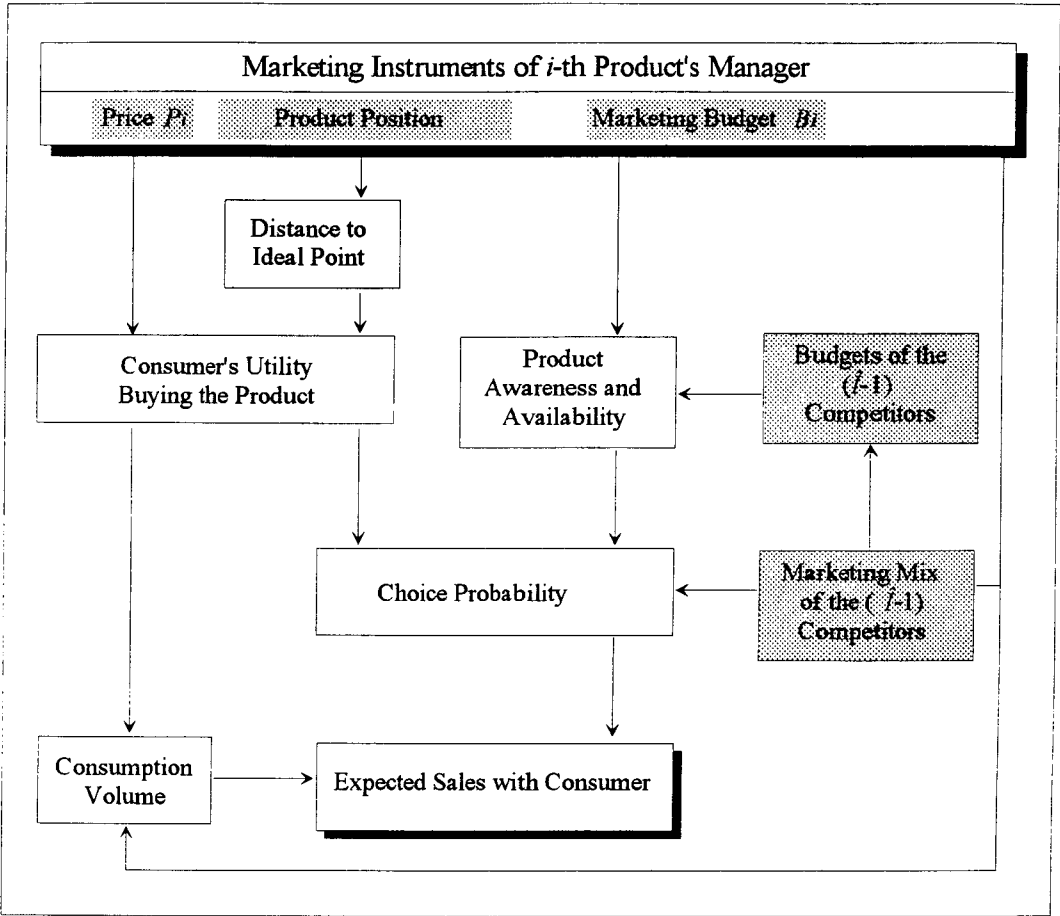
Marketing Instruments of *i*-th Product's Manager

Price $P_i$

Product Position

Marketing Budget $B_i$

Distance to Ideal Point

Consumer's Utility Buying the Product

Product Awareness and Availability

Budgets of the ($\hat{I}$-1) Competitors

Choice Probability

Marketing Mix of the ($\hat{I}$-1) Competitors

Consumption Volume

Expected Sales with Consumer